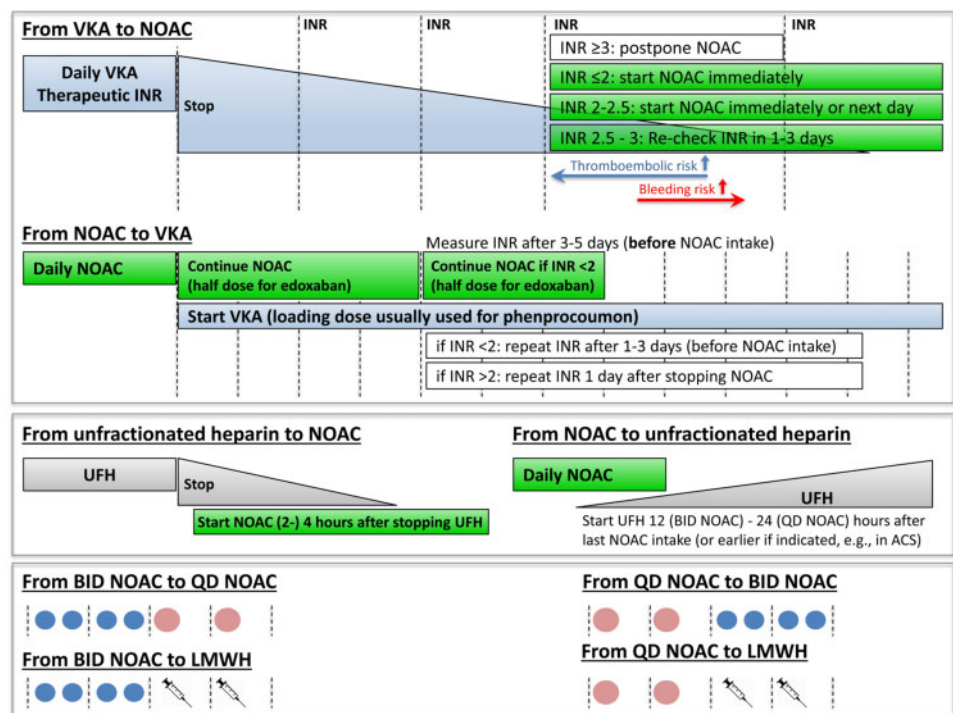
From VKA to NOAC

INR INR INR INR

Daily VKA Therapeutic INR

Stop

INR ≥3: postpone NOAC

INR ≤2: start NOAC immediately

INR 2-2.5: start NOAC immediately or next day

INR 2.5 - 3: Re-check INR in 1-3 days

Thromboembolic risk

Bleeding risk

From NOAC to VKA

Measure INR after 3-5 days (**before** NOAC intake)

Daily NOAC

Continue NOAC (half dose for edoxaban)

Continue NOAC if INR <2 (half dose for edoxaban)

Start VKA (loading dose usually used for phenprocoumon)

if INR <2: repeat INR after 1-3 days (before NOAC intake)

if INR >2: repeat INR 1 day after stopping NOAC

From unfractionated heparin to NOAC

UFH

Stop

Start NOAC (2-) 4 hours after stopping UFH

From NOAC to unfractionated heparin

Daily NOAC

UFH

Start UFH 12 (BID NOAC) - 24 (QD NOAC) hours after last NOAC intake (or earlier if indicated, e.g., in ACS)

From BID NOAC to QD NOAC

From QD NOAC to BID NOAC

From BID NOAC to LMWH

From QD NOAC to LMWH